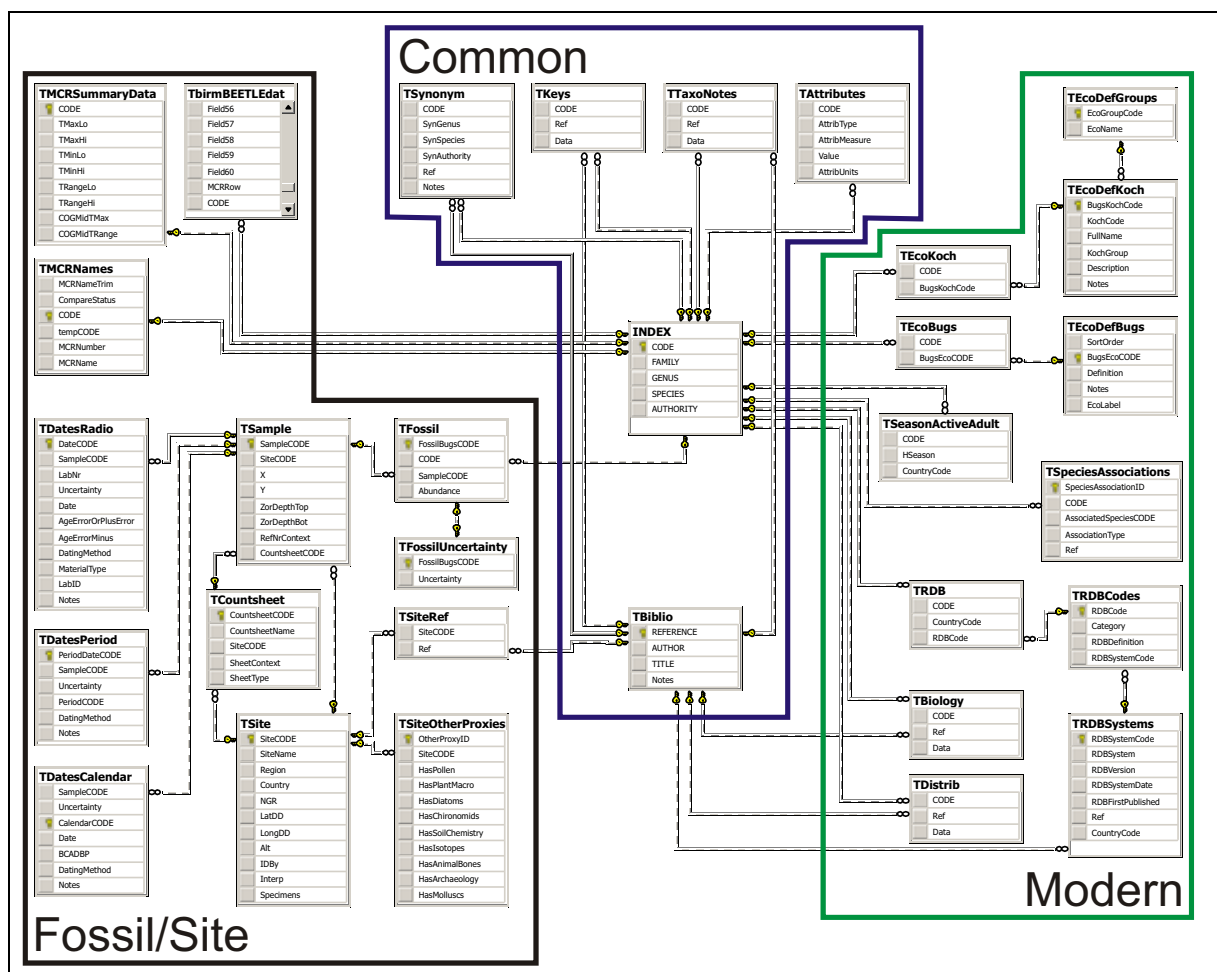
Common

TSynonym
CODE
SynGenus
SynSpecies
SynAuthority
Ref
Notes

TKeys
CODE
Ref
Data

TTaxoNotes
CODE
Ref
Data

TAttributes
CODE
AttribType
AttribMeasure
Value
AttribUnits

TMCRSummaryData
CODE
TMaxLo
TMaxHi
TMinLo
TMinHi
TRangeLo
TRangeHi
COGMidTMax
COGMidTRange

TbirmBEETLEdat
Field56
Field57
Field58
Field59
Field60
MCRRow
CODE

TMCRNames
MCRNameTrim
CompareStatus
CODE
tempCODE
MCRNumber
MCRName

INDEX
CODE
FAMILY
GENUS
SPECIES
AUTHORITY

TEcoDefGroups
EcoGroupCode
EcoName

TEcoDefKoch
BugsKochCode
KochCode
FullName
KochGroup
Description
Notes

TEcoKoch
CODE
BugsKochCode

TEcoBugs
CODE
BugsEcoCODE

TEcoDefBugs
SortOrder
BugsEcoCODE
Definition
Notes
EcoLabel

TSeasonActiveAdult
CODE
HSeason
CountryCode

TSpeciesAssociations
SpeciesAssociationID
CODE
AssociatedSpeciesCODE
AssociationType
Ref

TDatesRadio
DateCODE
SampleCODE
LabNr
Uncertainty
Date
AgeErrorOrPlusError
AgeErrorMinus
DatingMethod
MaterialType
LabID
Notes

TSample
SampleCODE
SiteCODE
X
Y
ZorDepthTop
ZorDepthBot
RefNrContext
CountsheetCODE

TFossil
FossilBugsCODE
CODE
SampleCODE
Abundance

TFossilUncertainty
FossilBugsCODE
Uncertainty

TCountsheet
CountsheetCODE
CountsheetName
SiteCODE
SheetContext
SheetType

TSiteRef
SiteCODE
Ref

TBiblio
REFERENCE
AUTHOR
TITLE
Notes

TRDB
CODE
CountryCode
RDBCode

TRDBCodes
RDBCode
Category
RDBDefinition
RDBSystemCode

TDatesPeriod
PeriodDateCODE
SampleCODE
Uncertainty
PeriodCODE
DatingMethod
Notes

TSite
SiteCODE
SiteName
Region
Country
NGR
LatDD
LongDD
Alt
IDBy
Interp
Specimens

TSiteOtherProxies
OtherProxyID
SiteCODE
HasPollen
HasPlantMacro
HasDiatoms
HasChironomids
HasSoilChemistry
HasIsotopes
HasAnimalBones
HasArchaeology
HasMolluscs

TBiology
CODE
Ref
Data

TRDBSystems
RDBSystemCode
RDBSystem
RDBVersion
RDBSystemDate
RDBFirstPublished
Ref
CountryCode

TDatesCalendar
SampleCODE
Uncertainty
CalendarCODE
Date
BCADBP
DatingMethod
Notes

TDistrib
CODE
Ref
Data

Modern

Fossil/Site